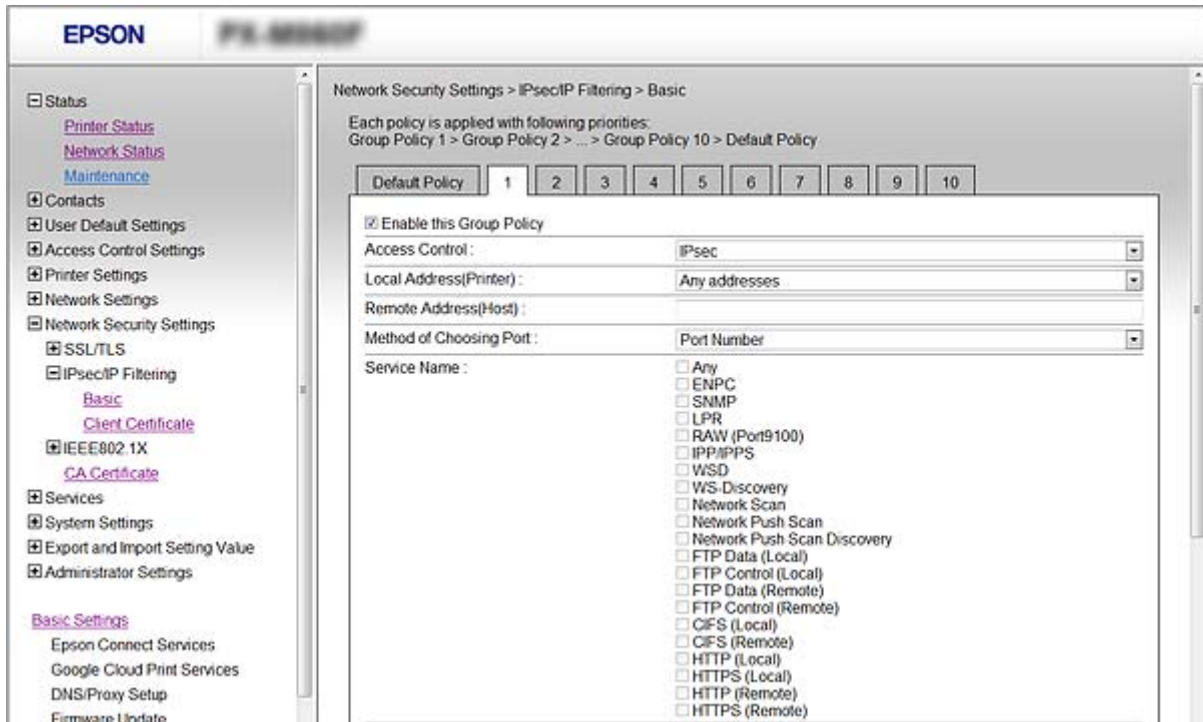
EPSON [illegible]

Status
Printer Status
Network Status
Maintenance
Contacts
User Default Settings
Access Control Settings
Printer Settings
Network Settings
Network Security Settings
SSL/TLS
IPsec/IP Filtering
Basic
Client Certificate
IEEE802.1X
CA Certificate
Services
System Settings
Export and Import Setting Value
Administrator Settings

Basic Settings
Epson Connect Services
Google Cloud Print Services
DNS/Proxy Setup
Firmware Update

Network Security Settings > IPsec/IP Filtering > Basic

Each policy is applied with following priorities:
Group Policy 1 > Group Policy 2 > ... > Group Policy 10 > Default Policy

Default Policy | 1 | 2 | 3 | 4 | 5 | 6 | 7 | 8 | 9 | 10

Enable this Group Policy

| | |
|---|---|
| Access Control : | IPsec |
| Local Address(Printer) : | Any addresses |
| Remote Address(Host) : | |
| Method of Choosing Port : | Port Number |
| Service Name : | Any<br>ENPC<br>SNMP<br>LPR<br>RAW (Port9100)<br>IPP/IPPS<br>WSD<br>WS-Discovery<br>Network Scan<br>Network Push Scan<br>Network Push Scan Discovery<br>FTP Data (Local)<br>FTP Control (Local)<br>FTP Data (Remote)<br>FTP Control (Remote)<br>CIFS (Local)<br>CIFS (Remote)<br>HTTP (Local)<br>HTTPS (Local)<br>HTTP (Remote)<br>HTTPS (Remote) |